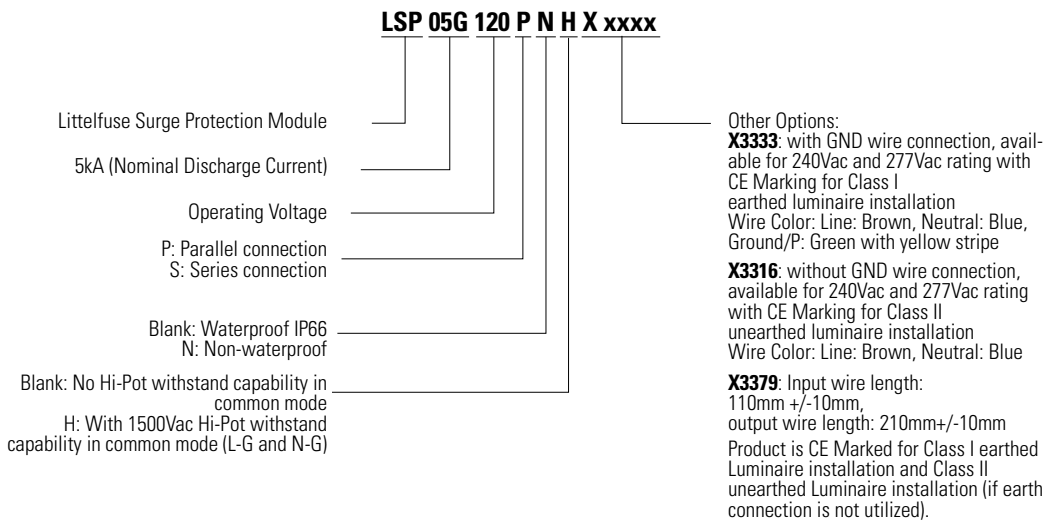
LSP 05G 120 P N H X xxxx

Littelfuse Surge Protection Module

5kA (Nominal Discharge Current)

Operating Voltage

P: Parallel connection
S: Series connection

Blank: Waterproof IP66
N: Non-waterproof

Blank: No Hi-Pot withstand capability in common mode
H: With 1500Vac Hi-Pot withstand capability in common mode (L-G and N-G)

Other Options:
**X3333**: with GND wire connection, available for 240Vac and 277Vac rating with CE Marking for Class I earthed luminaire installation
Wire Color: Line: Brown, Neutral: Blue, Ground/P: Green with yellow stripe

**X3316**: without GND wire connection, available for 240Vac and 277Vac rating with CE Marking for Class II unearthed luminaire installation
Wire Color: Line: Brown, Neutral: Blue

**X3379**: Input wire length: 110mm +/-10mm, output wire length: 210mm+/-10mm
Product is CE Marked for Class I earthed Luminaire installation and Class II unearthed Luminaire installation (if earth connection is not utilized).